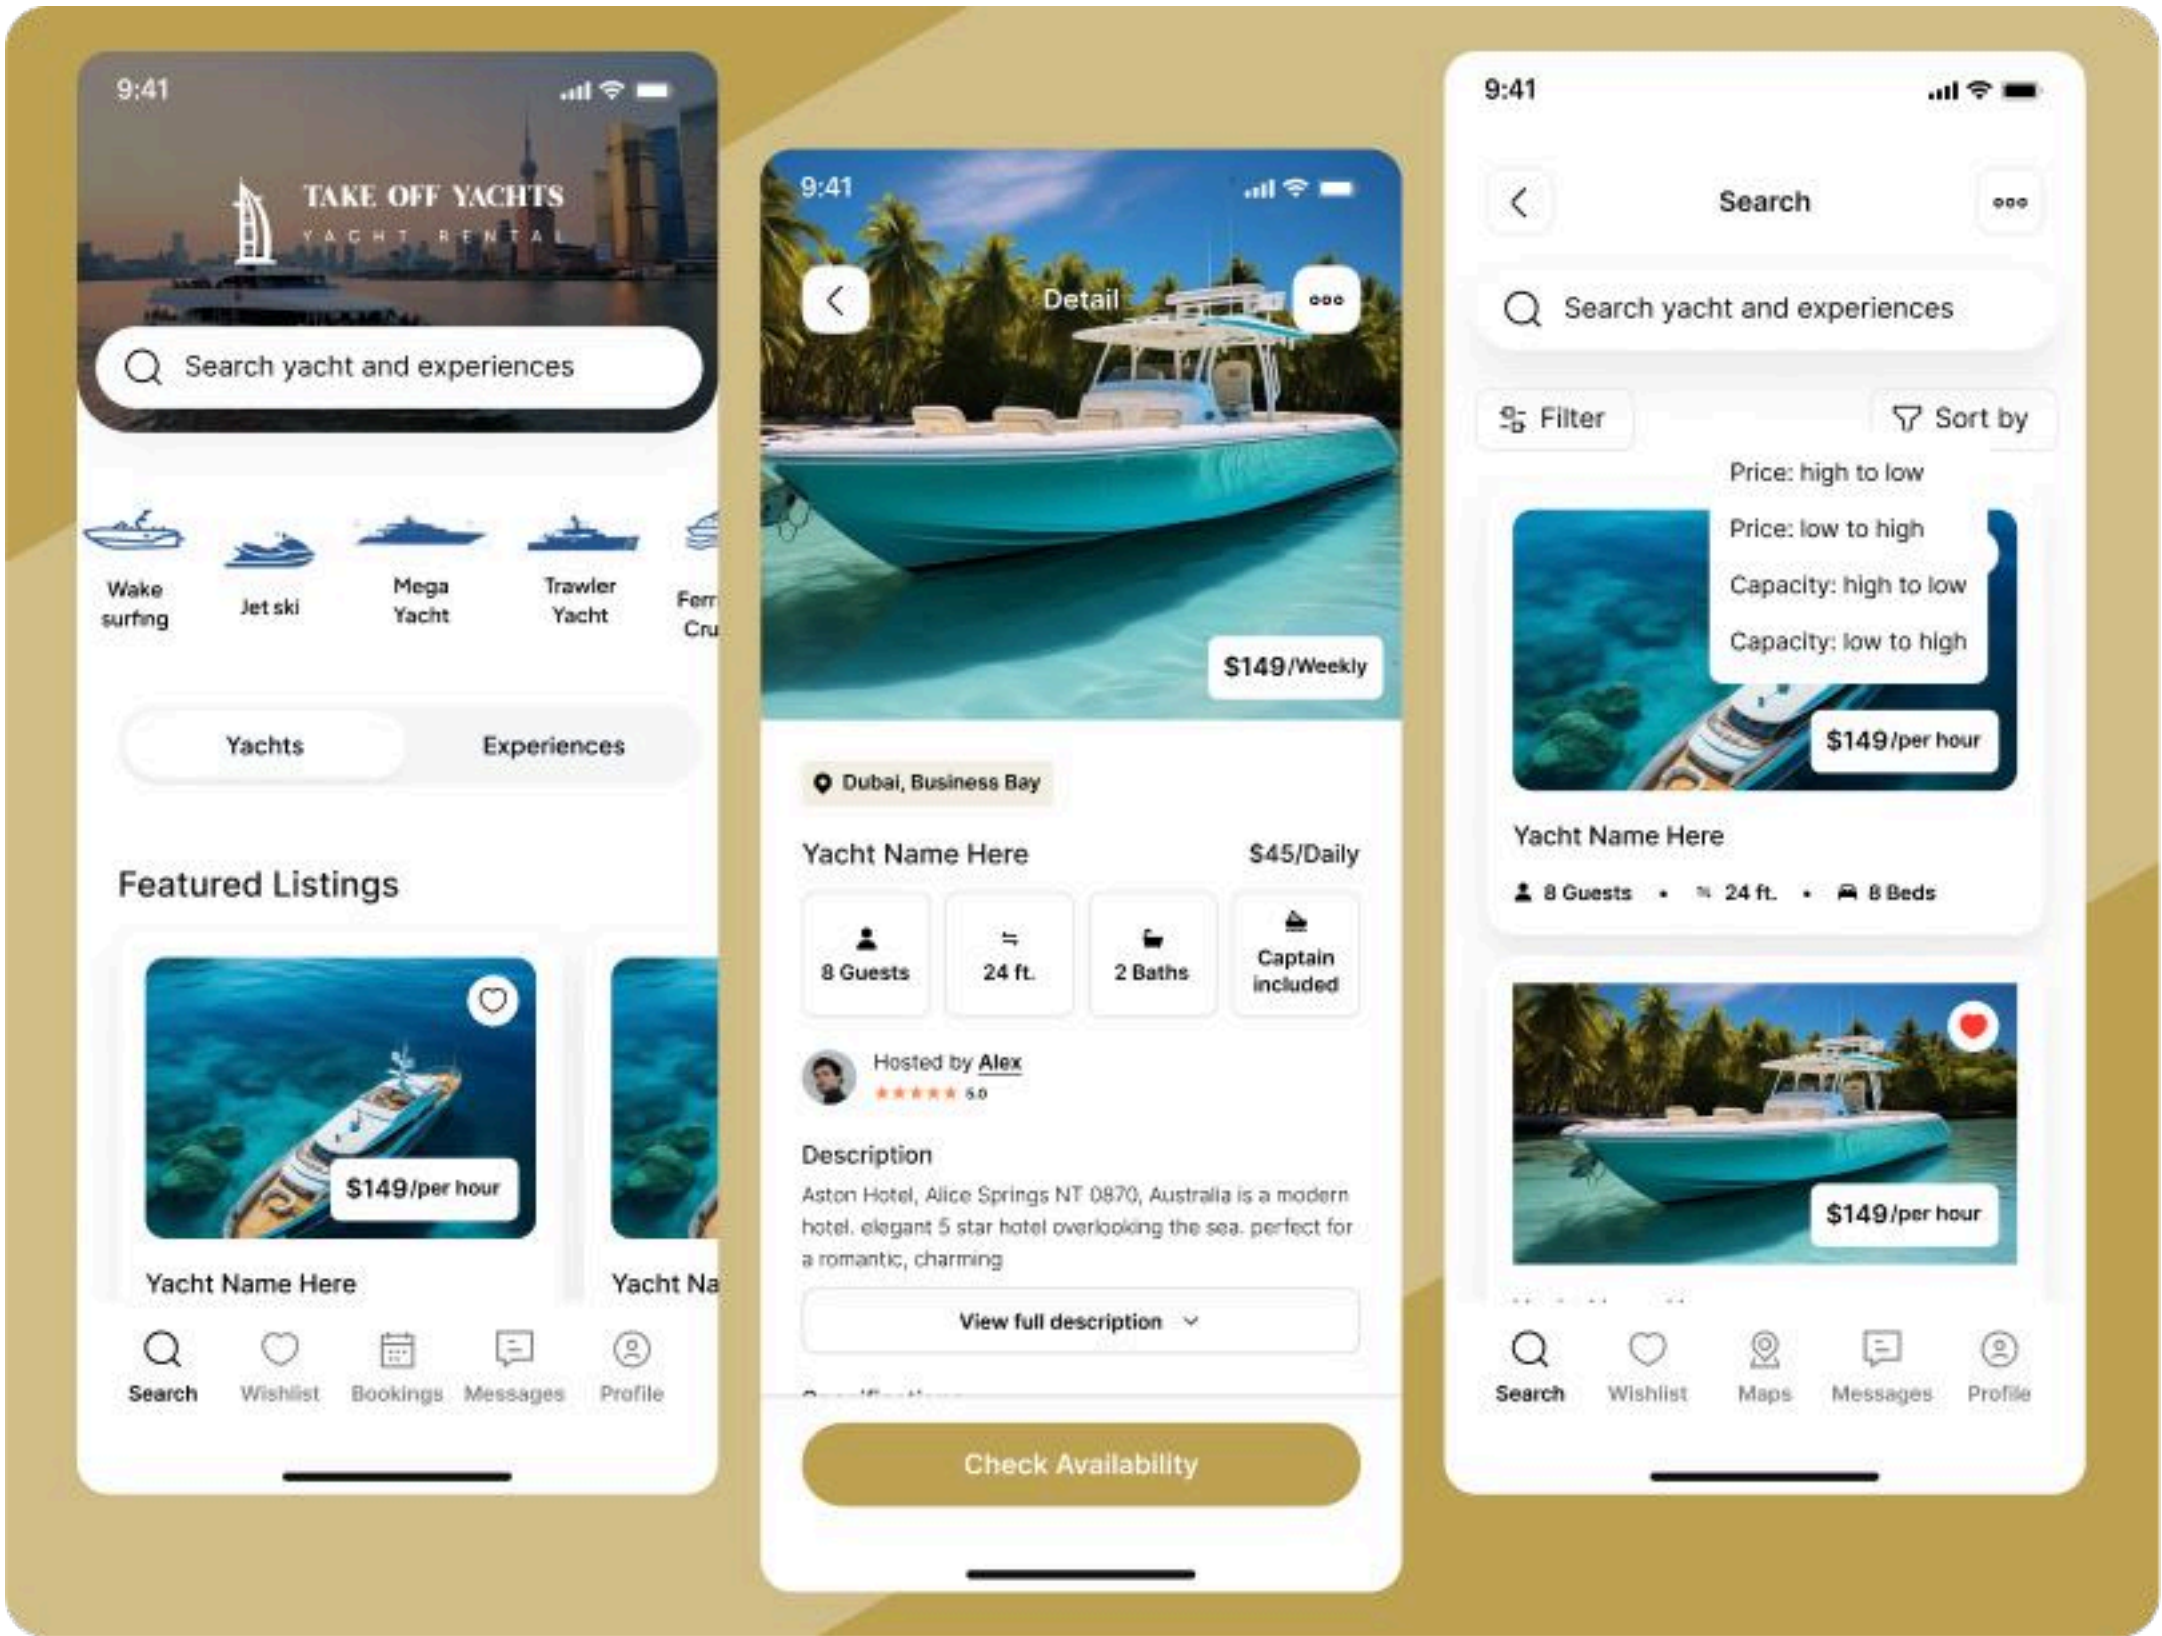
9:41

TAKE OFF YACHTS
YACHT RENTAL

Search yacht and experiences

Wake surfing
Jet ski
Mega Yacht
Trawler Yacht
Fer Cru

Yachts
Experiences

Featured Listings

$149/per hour

Yacht Name Here
Yacht Na

Search
Wishlist
Bookings
Messages
Profile

9:41

Detail

$149/Weekly

Dubai, Business Bay

Yacht Name Here
$45/Daily

8 Guests
24 ft.
2 Baths
Captain included

Hosted by Alex
5.0

Description
Aston Hotel, Alice Springs NT 0870, Australia is a modern hotel. elegant 5 star hotel overlooking the sea. perfect for a romantic, charming

View full description

Check Availability

9:41

Search

Search yacht and experiences

Filter
Sort by

Price: high to low
Price: low to high
Capacity: high to low
Capacity: low to high

$149/per hour

Yacht Name Here
8 Guests • 24 ft. • 8 Beds

$149/per hour

Search
Wishlist
Maps
Messages
Profile